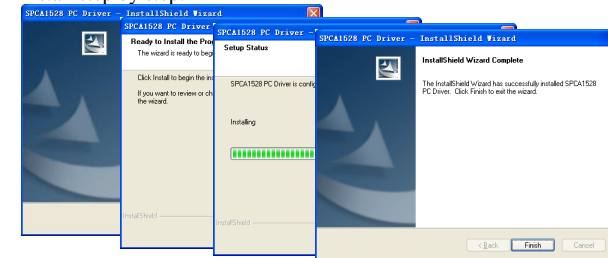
SPCA1528 PC Driver - InstallShield Wizard

SPCA1528 PC Driver

Ready to Install the Pro

The wizard is ready to be

Click Install to begin the in

If you want to review or ch the wizard.

InstallShield

SPCA1528 PC Driver

Setup Status

SPCA1528 PC Driver is config

Installing

InstallShield

SPCA1528 PC Driver - InstallShield Wizard

InstallShield Wizard Complete

The InstallShield Wizard has successfully installed SPCA1528 PC Driver. Click Finish to exit the wizard.

< Back

Finish

Cancel